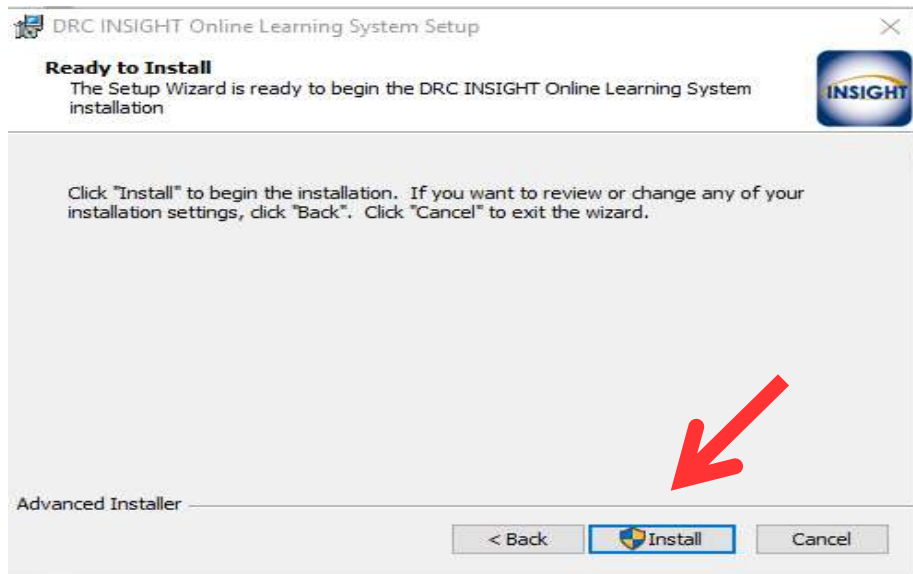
DRC INSIGHT Online Learning System Setup

Ready to Install
The Setup Wizard is ready to begin the DRC INSIGHT Online Learning System installation

INSIGHT

Click "Install" to begin the installation. If you want to review or change any of your installation settings, click "Back". Click "Cancel" to exit the wizard.

Advanced Installer

< Back

Install

Cancel